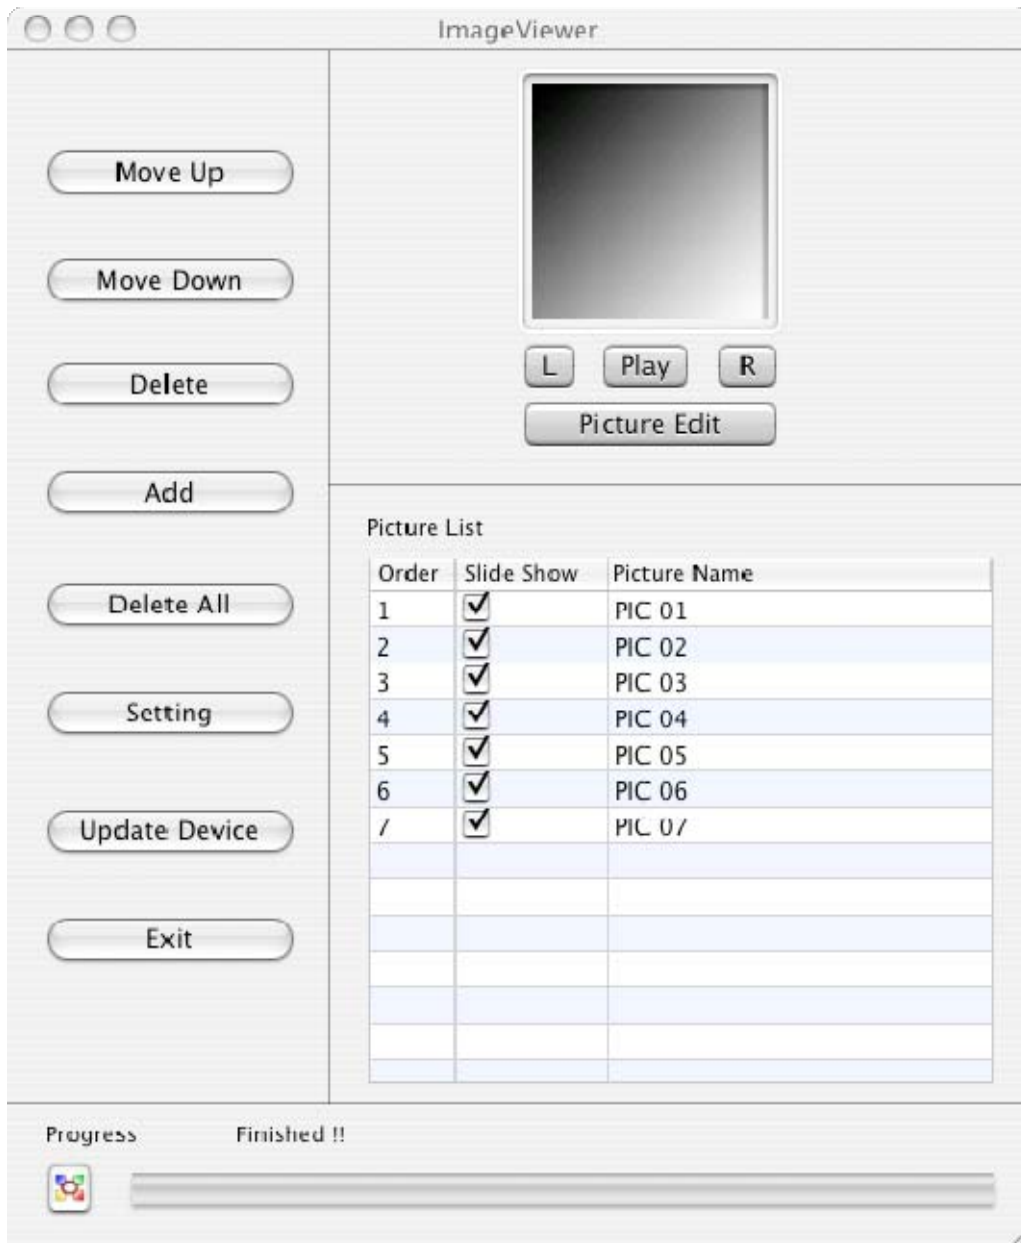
ImageViewer

Move Up

Move Down

Delete

Add

Delete All

Setting

Update Device

Exit

L Play R

Picture Edit

Picture List

| Order | Slide Show | Picture Name |
|---|---|---|
| 1 | ☑ | PIC 01 |
| 2 | ☑ | PIC 02 |
| 3 | ☑ | PIC 03 |
| 4 | ☑ | PIC 04 |
| 5 | ☑ | PIC 05 |
| 6 | ☑ | PIC 06 |
| 7 | ☑ | PIC 07 |
| | | |
| | | |
| | | |
| | | |
| | | |
| | | |
| | | |

Progress Finished !!